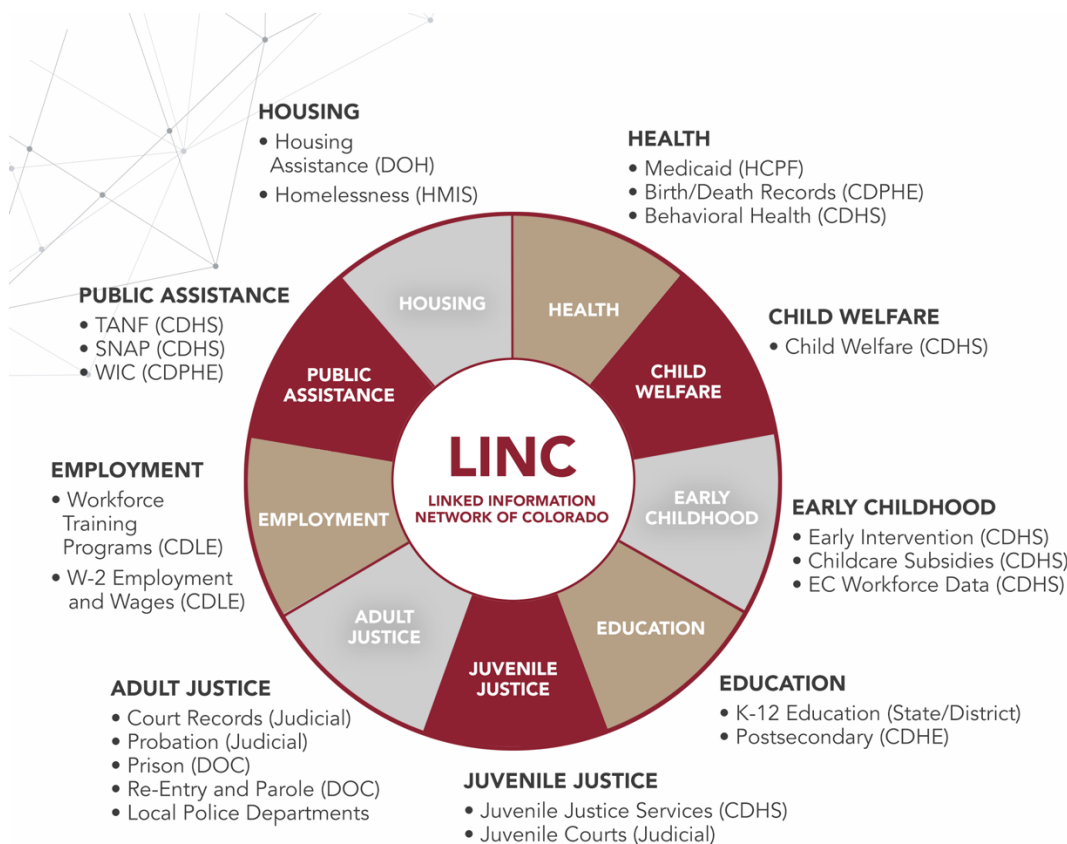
HOUSING
• Housing Assistance (DOH)
• Homelessness (HMIS)

HEALTH
• Medicaid (HCPF)
• Birth/Death Records (CDPHE)
• Behavioral Health (CDHS)

PUBLIC ASSISTANCE
• TANF (CDHS)
• SNAP (CDHS)
• WIC (CDPHE)

CHILD WELFARE
• Child Welfare (CDHS)

EMPLOYMENT
• Workforce Training Programs (CDLE)
• W-2 Employment and Wages (CDLE)

EARLY CHILDHOOD
• Early Intervention (CDHS)
• Childcare Subsidies (CDHS)
• EC Workforce Data (CDHS)

HOUSING
HEALTH
PUBLIC ASSISTANCE
CHILD WELFARE
LINC
LINKED INFORMATION NETWORK OF COLORADO
EMPLOYMENT
EARLY CHILDHOOD
ADULT JUSTICE
JUVENILE JUSTICE
EDUCATION

ADULT JUSTICE
• Court Records (Judicial)
• Probation (Judicial)
• Prison (DOC)
• Re-Entry and Parole (DOC)
• Local Police Departments

EDUCATION
• K-12 Education (State/District)
• Postsecondary (CDHE)

JUVENILE JUSTICE
• Juvenile Justice Services (CDHS)
• Juvenile Courts (Judicial)